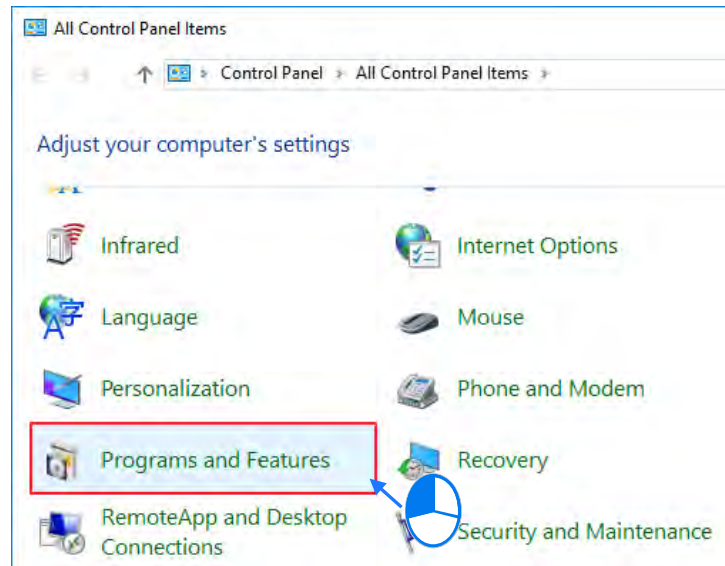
All Control Panel Items

Control Panel › All Control Panel Items ›

Adjust your computer's settings

Infrared

Internet Options

Language

Mouse

Personalization

Phone and Modem

Programs and Features

Recovery

RemoteApp and Desktop Connections

Security and Maintenance